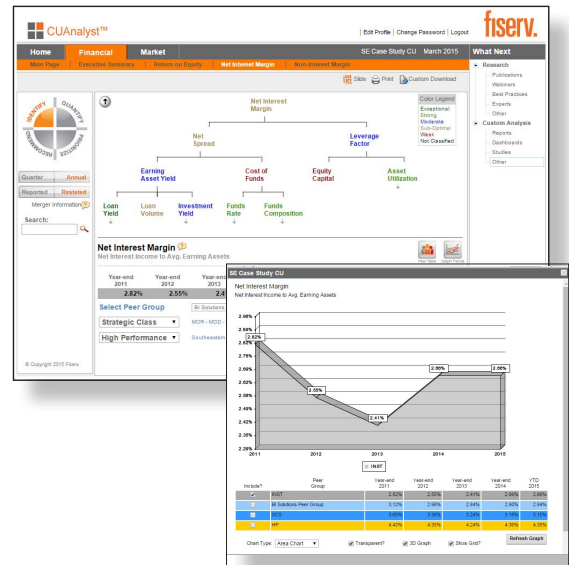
CUAnalyst™

| Edit Profile | Change Password | Logout

fiserv.

Home | Financial | Market

SE Case Study CU March 2015

What Next

Main Page | Executive Summary | Return on Equity | Net Interest Margin | Non-Interest Margin

Slide | Print | Custom Download

IDENTIFY QUANTIFY PRIORITIZE RECOMMEND

Quarter | Annual

Reported | Restated

Merger Information

Search:

Net Interest Margin

Net Spread

Leverage Factor

Earning Asset Yield

Cost of Funds

Equity Capital

Asset Utilization

Loan Yield

Loan Volume

Investment Yield

Funds Rate

Funds Composition

Color Legend
Exceptional
Strong
Moderate
Sub-Optimal
Weak
Not Classified

Net Interest Margin
Net Interest Income to Avg. Earning Assets

| Year-end 2011 | Year-end 2012 | Year-end 2013 |
|---|---|---|
| 2.82% | 2.55% | 2.4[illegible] |

Select Peer Group

Bi Solutions

Strategic Class ▼

MOR - MOD -

High Performance ▼

Southeastern

© Copyright 2015 Fiserv

Peer Trend | Graph Trends

Research
Publications
Webinars
Best Practices
Experts
Other

Custom Analysis
Reports
Dashboards
Studies
Other

SE Case Study CU

Net Interest Margin
Net Interest Income to Avg. Earning Assets

2.90%
2.85%
2.80%
2.75%
2.70%
2.65%
2.60%
2.55%
2.50%
2.45%
2.40%
2.35%
2.30%
2.25%

2.82%
2.55%
2.41%
2.66%
2.66%

2011 2012 2013 2014 2015

INST

| Include? | Peer Group | Year-end 2011 | Year-end 2012 | Year-end 2013 | Year-end 2014 | YTD 2015 |
|---|---|---|---|---|---|---|
| ✓ | INST | 2.82% | 2.55% | 2.41% | 2.66% | 2.66% |
| | Bi Solutions Peer Group | 3.12% | 2.98% | 2.84% | 2.90% | 2.94% |
| | SCS | 3.44% | 3.36% | 3.24% | 3.19% | 3.15% |
| | HP | 4.45% | 4.35% | 4.24% | 4.36% | 4.35% |

Chart Type: Area Chart ▼ | Transparent? | 3D Graph | Show Grid? | Refresh Graph